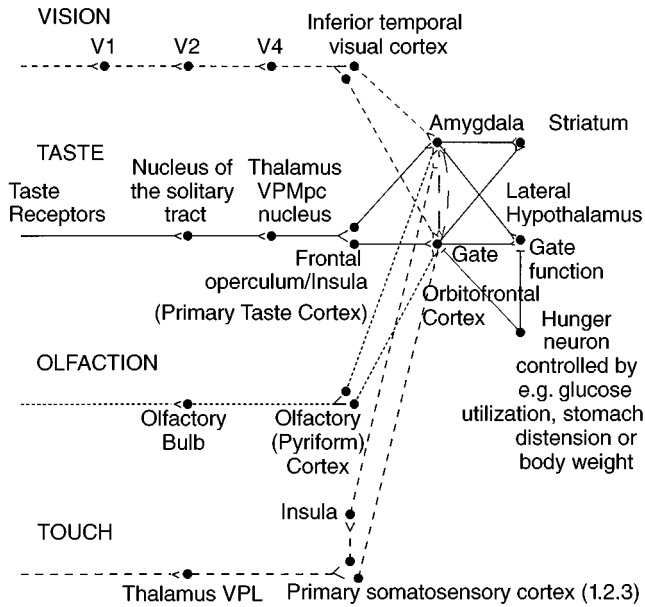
VISION

V1

V2

V4

Inferior temporal visual cortex

Amygdala

Striatum

TASTE

Taste Receptors

Nucleus of the solitary tract

Thalamus VPMpc nucleus

Lateral Hypothalamus

Frontal operculum/Insula

Gate

Gate function

(Primary Taste Cortex)

Orbitofrontal Cortex

Hunger neuron controlled by e.g. glucose utilization, stomach distension or body weight

OLFACTION

Olfactory Bulb

Olfactory (Pyriform) Cortex

Insula

TOUCH

Thalamus VPL

Primary somatosensory cortex (1.2.3)